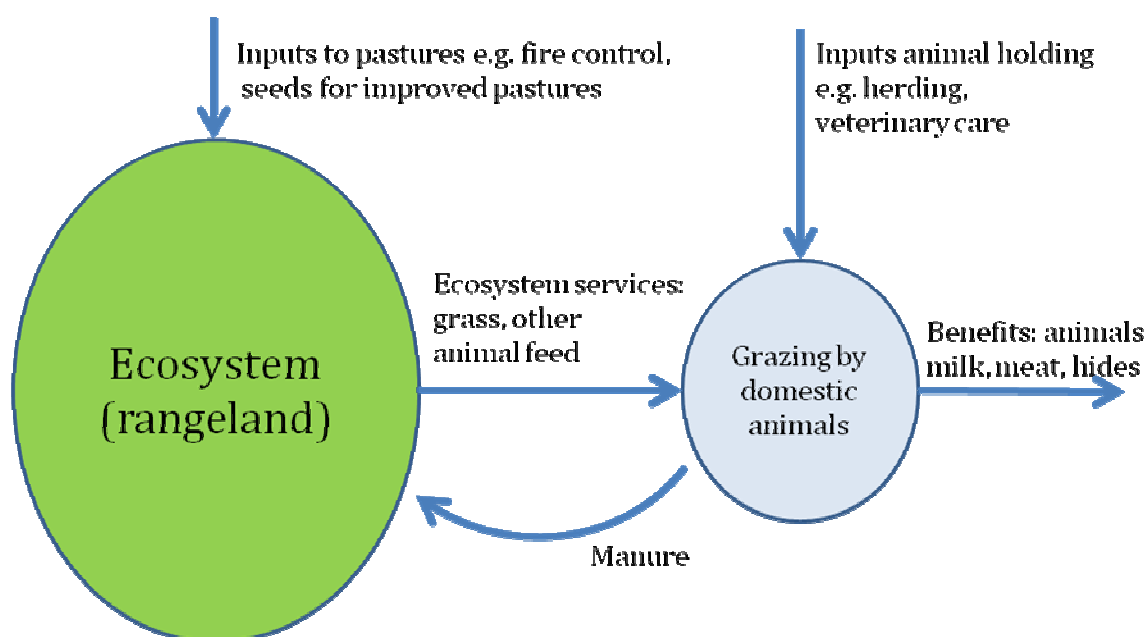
Inputs to pastures e.g. fire control, seeds for improved pastures

Inputs animal holding e.g. herding, veterinary care

Ecosystem (rangeland)

Ecosystem services: grass, other animal feed

Grazing by domestic animals

Benefits: animals milk, meat, hides

Manure